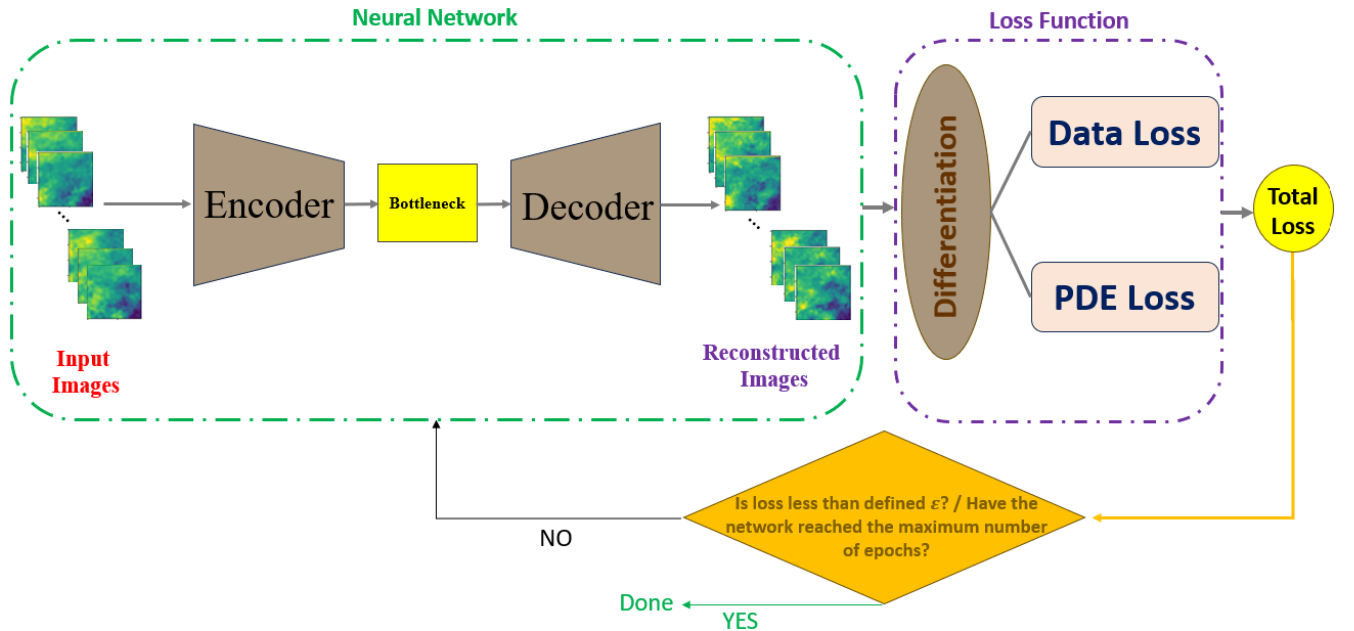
Neural Network

Loss Function

Encoder

Bottleneck

Decoder

Input Images

Reconstructed Images

Differentiation

Data Loss

PDE Loss

Total Loss

Is loss less than defined $\varepsilon$? / Have the network reached the maximum number of epochs?

NO

Done

YES